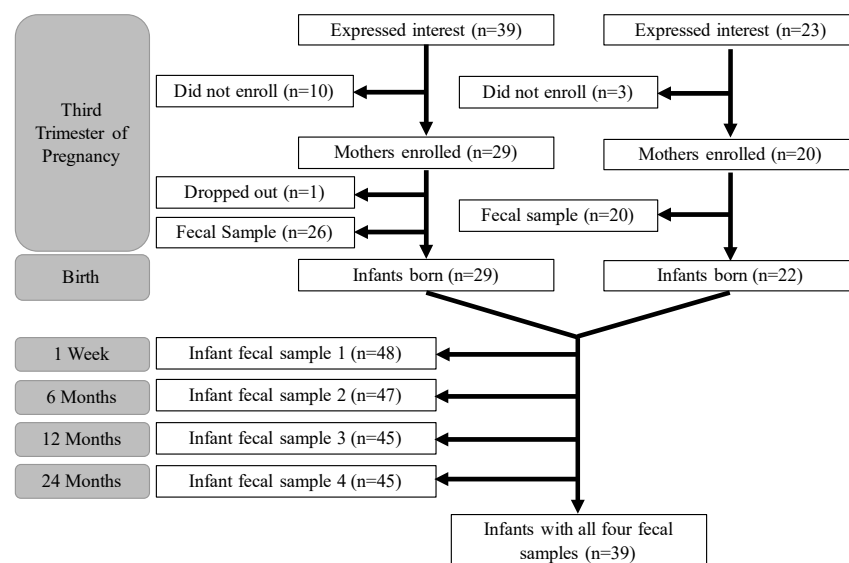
Third Trimester of Pregnancy

Expressed interest (n=39)

Did not enroll (n=10)

Mothers enrolled (n=29)

Dropped out (n=1)

Fecal Sample (n=26)

Expressed interest (n=23)

Did not enroll (n=3)

Mothers enrolled (n=20)

Fecal sample (n=20)

Birth

Infants born (n=29)

Infants born (n=22)

1 Week

Infant fecal sample 1 (n=48)

6 Months

Infant fecal sample 2 (n=47)

12 Months

Infant fecal sample 3 (n=45)

24 Months

Infant fecal sample 4 (n=45)

Infants with all four fecal samples (n=39)